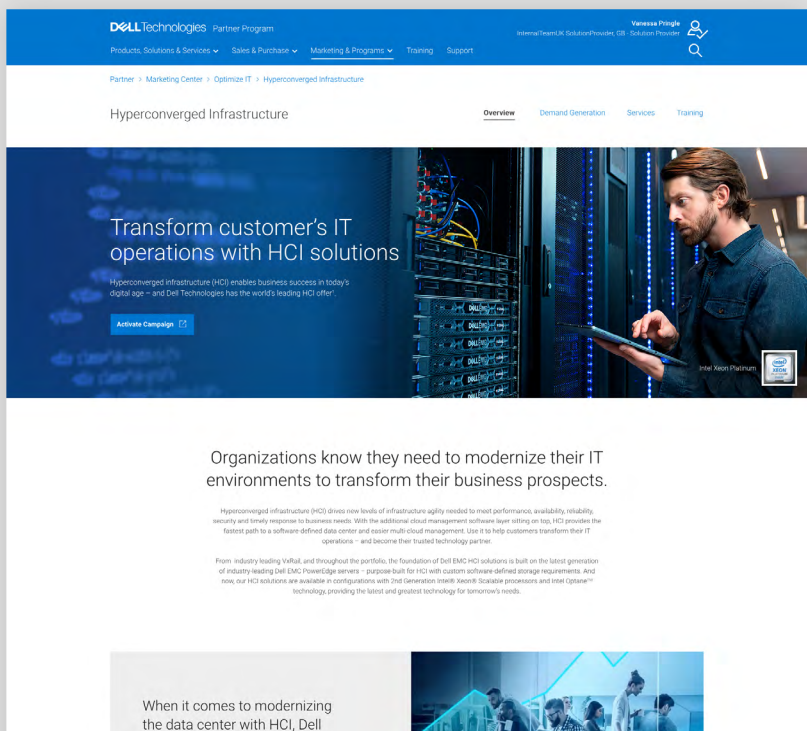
DELLTechnologies Partner Program

Vanessa Pringle
InternalTeamUK SolutionProvider, GB - Solution Provider

Products, Solutions & Services Sales & Purchase Marketing & Programs Training Support

Partner > Marketing Center > Optimize IT > Hyperconverged Infrastructure

Hyperconverged Infrastructure

Overview Demand Generation Services Training

Transform customer's IT operations with HCI solutions

Hyperconverged infrastructure (HCI) enables business success in today's digital age – and Dell Technologies has the world's leading HCI offer¹.

Activate Campaign

Intel Xeon Platinum

intel XEON

Organizations know they need to modernize their IT environments to transform their business prospects.

Hyperconverged infrastructure (HCI) drives new levels of infrastructure agility needed to meet performance, availability, reliability, security and timely response to business needs. With the additional cloud management software layer sitting on top, HCI provides the fastest path to a software defined data center and easier multi-cloud management. Use it to help customers transform their IT operations – and become their trusted technology partner.

From industry leading VxRail, and throughout the portfolio, the foundation of Dell EMC HCI solutions is built on the latest generation of industry-leading Dell EMC PowerEdge servers – purpose-built for HCI with custom software-defined storage requirements. And now, our HCI solutions are available in configurations with 2nd Generation Intel® Xeon® Scalable processors and Intel Optane™ technology, providing the latest and greatest technology for tomorrow's needs.

When it comes to modernizing the data center with HCI, Dell